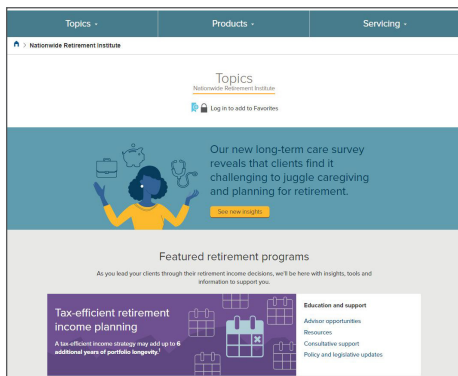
Topics ⌄ Products ⌄ Servicing ⌄

> Nationwide Retirement Institute

Topics
Nationwide Retirement Institute

Log in to add to Favorites

Our new long-term care survey reveals that clients find it challenging to juggle caregiving and planning for retirement.

See new insights

Featured retirement programs

As you lead your clients through their retirement income decisions, we'll be here with insights, tools and information to support you.

Tax-efficient retirement income planning

A tax-efficient income strategy may add up to 6 additional years of portfolio longevity.$^1$

Education and support

Advisor opportunities

Resources

Consultative support

Policy and legislative updates